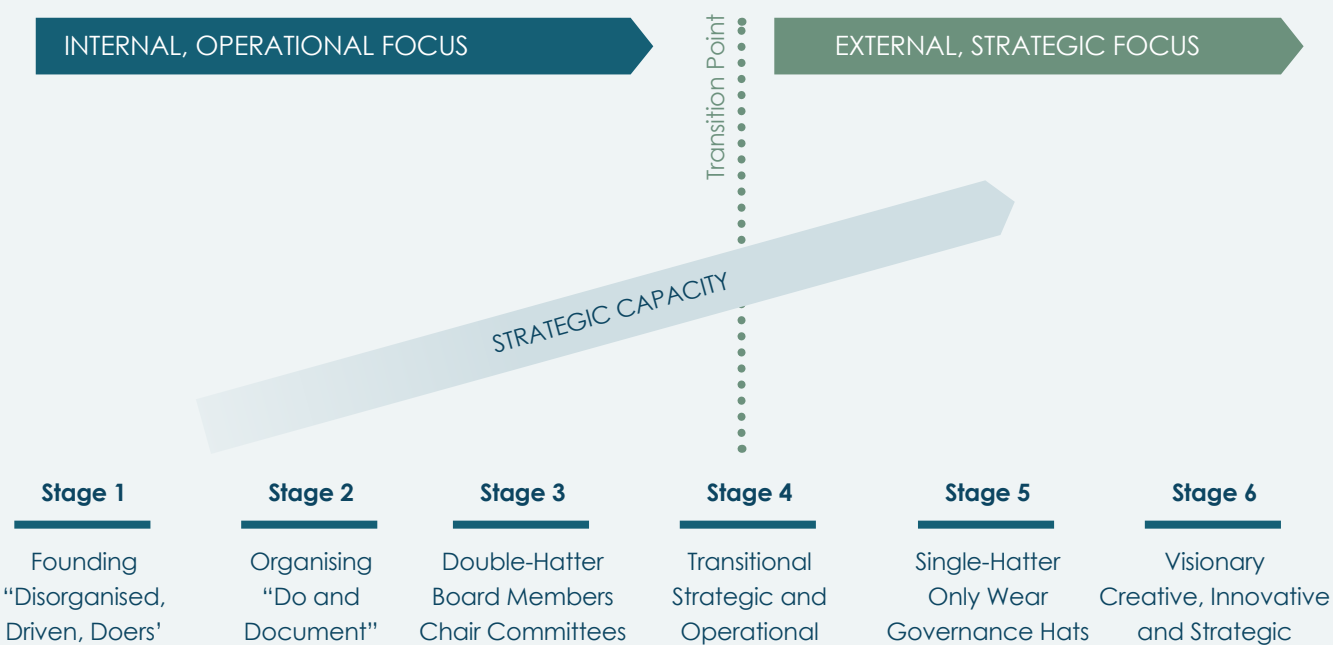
INTERNAL, OPERATIONAL FOCUS

Transition Point

EXTERNAL, STRATEGIC FOCUS

STRATEGIC CAPACITY

Stage 1
Founding
"Disorganised, Driven, Doers'

Stage 2
Organising
"Do and Document"

Stage 3
Double-Hatter Board Members Chair Committees

Stage 4
Transitional Strategic and Operational

Stage 5
Single-Hatter Only Wear Governance Hats

Stage 6
Visionary Creative, Innovative and Strategic